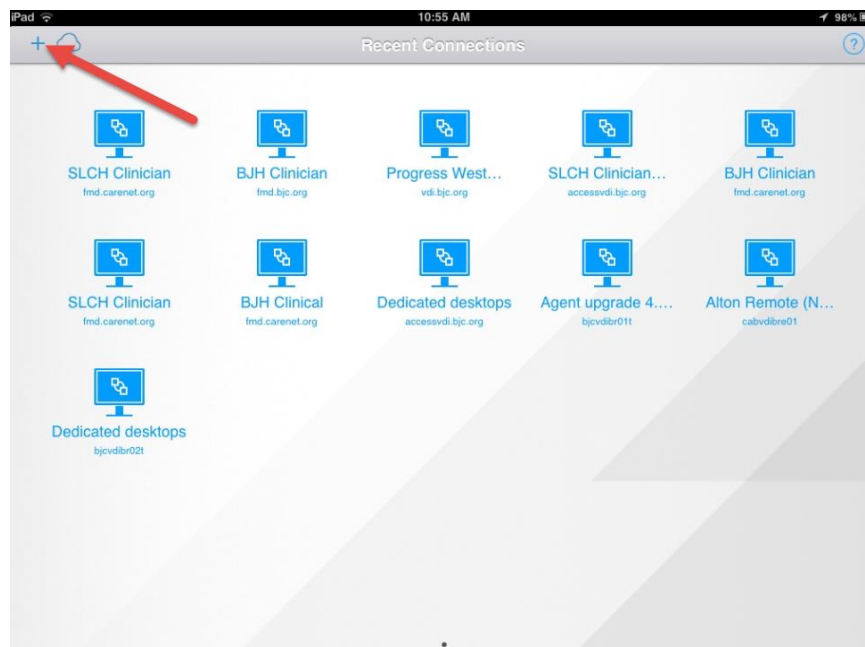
iPad 10:55 AM 98%

+ Recent Connections ?

SLCH Clinician
fmd.carenet.org

BJH Clinician
fmd.bjc.org

Progress West...
vdi.bjc.org

SLCH Clinician...
accessvdi.bjc.org

BJH Clinician
fmd.carenet.org

SLCH Clinician
fmd.carenet.org

BJH Clinical
fmd.carenet.org

Dedicated desktops
accessvdi.bjc.org

Agent upgrade 4....
bjcvdibr01t

Alton Remote (N...
cabvdibre01

Dedicated desktops
bjcvdibr02t